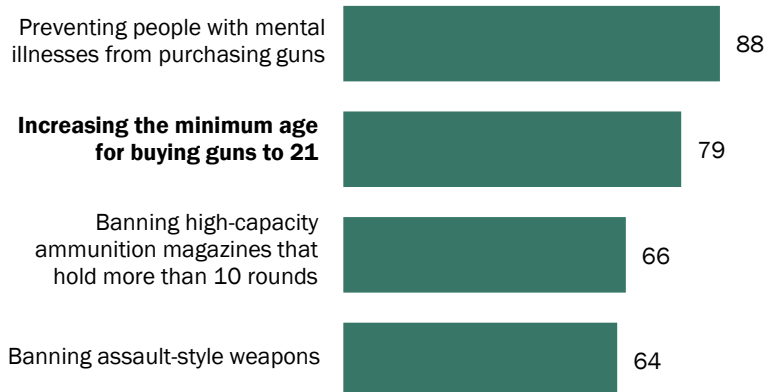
Preventing people with mental illnesses from purchasing guns 88

**Increasing the minimum age for buying guns to 21** 79

Banning high-capacity ammunition magazines that hold more than 10 rounds 66

Banning assault-style weapons 64